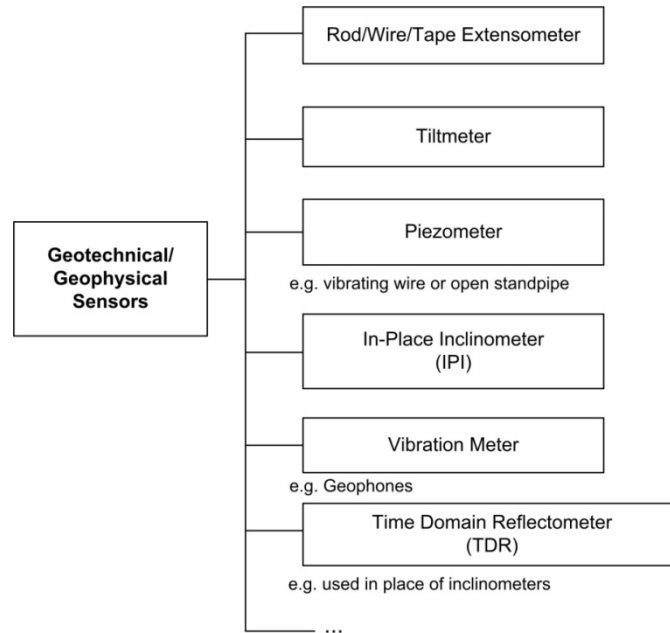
Geotechnical/
Geophysical
Sensors

Rod/Wire/Tape Extensometer

Tiltmeter

Piezometer

e.g. vibrating wire or open standpipe

In-Place Inclinometer
(IPI)

Vibration Meter

e.g. Geophones

Time Domain Reflectometer
(TDR)

e.g. used in place of inclinometers

...